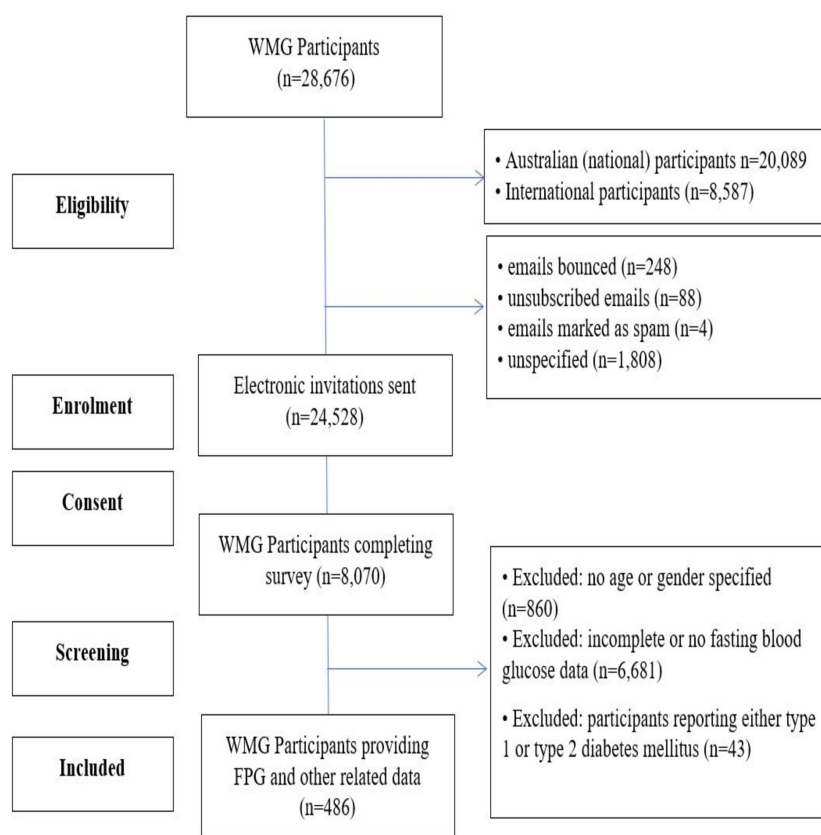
WMG Participants (n=28,676)

Eligibility

• Australian (national) participants n=20,089
• International participants (n=8,587)

• emails bounced (n=248)
• unsubscribed emails (n=88)
• emails marked as spam (n=4)
• unspecified (n=1,808)

Enrolment

Electronic invitations sent (n=24,528)

Consent

WMG Participants completing survey (n=8,070)

Screening

• Excluded: no age or gender specified (n=860)
• Excluded: incomplete or no fasting blood glucose data (n=6,681)

• Excluded: participants reporting either type 1 or type 2 diabetes mellitus (n=43)

Included

WMG Participants providing FPG and other related data (n=486)